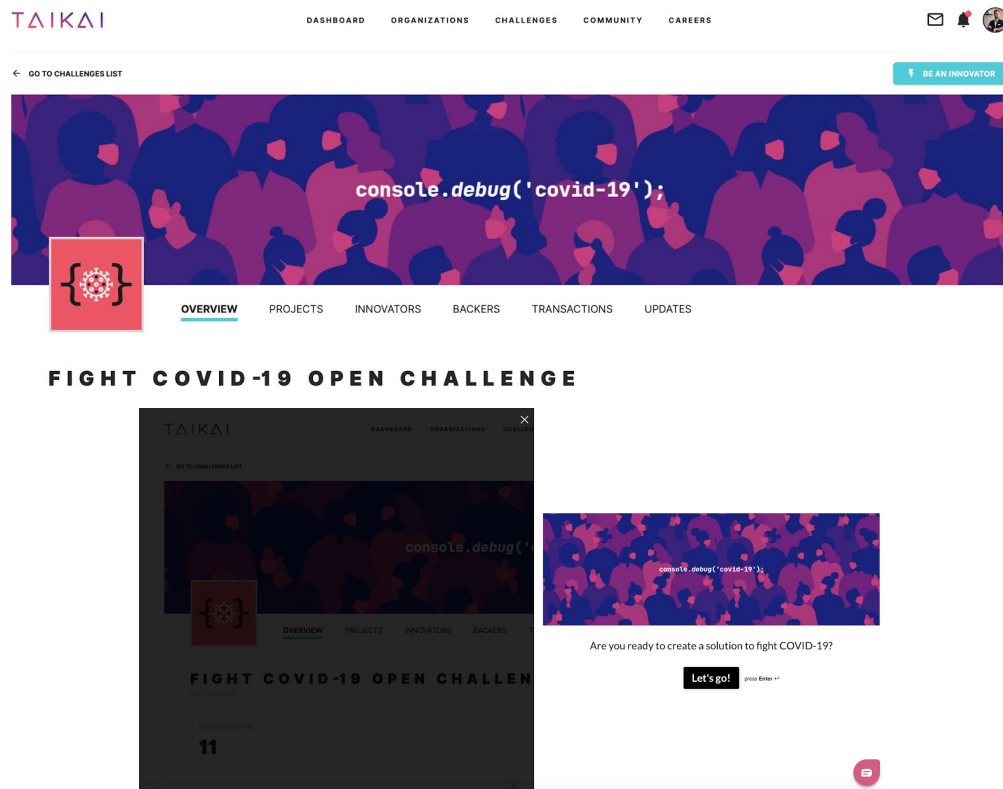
TAIKAI

DASHBOARD ORGANIZATIONS CHALLENGES COMMUNITY CAREERS

GO TO CHALLENGES LIST

BE AN INNOVATOR

console.debug('covid-19');

OVERVIEW PROJECTS INNOVATORS BACKERS TRANSACTIONS UPDATES

FIGHT COVID-19 OPEN CHALLENGE

TAIKAI

DASHBOARD ORGANIZATIONS CHALLE

GO TO CHALLENGES LIST

console.debug('

OVERVIEW PROJECTS INNOVATORS BACKERS T

FIGHT COVID-19 OPEN CHALLEN

BY TAIKAI

PARTICIPANTS

11

console.debug('covid-19');

Are you ready to create a solution to fight COVID-19?

Let's go! press Enter ↵